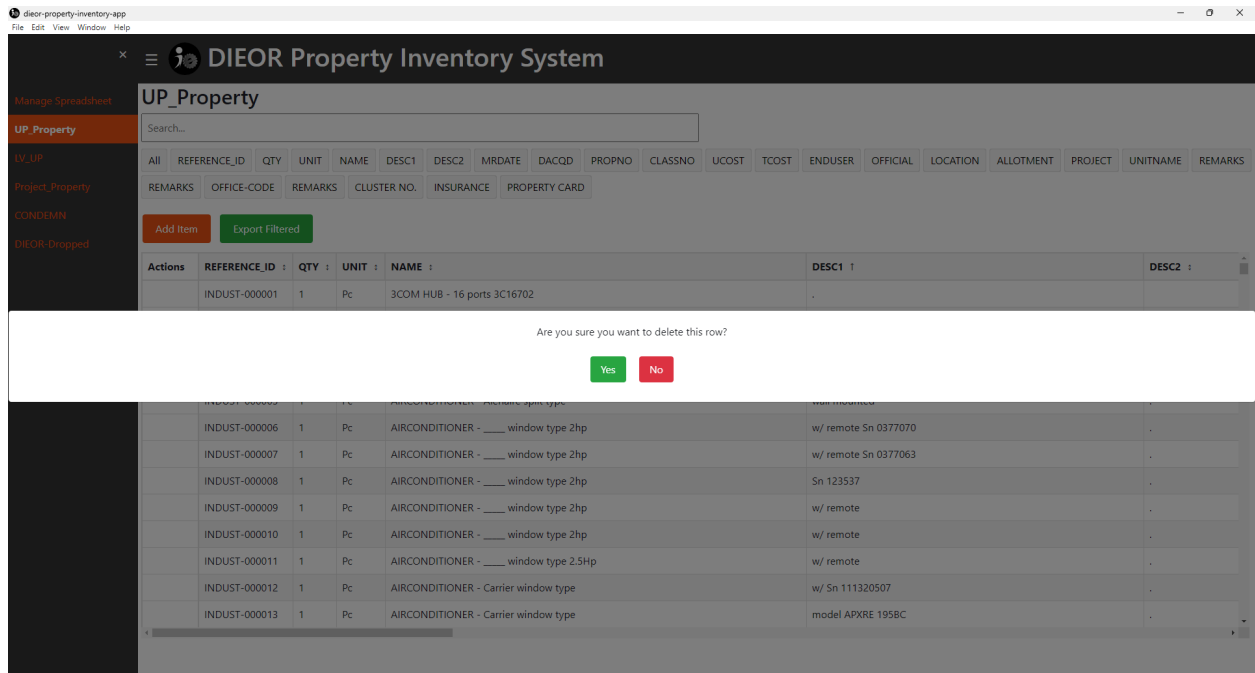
dieor-property-inventory-app
File Edit View Window Help

DIEOR Property Inventory System

Manage Spreadsheet
UP_Property
LV_UP
Project_Property
CONDEMN
DIEOR-Dropped

UP_Property

Search...

All REFERENCE_ID QTY UNIT NAME DESC1 DESC2 MRDATE DACQD PROPNO CLASSNO UCOST TCOST ENDUSER OFFICIAL LOCATION ALLOTMENT PROJECT UNITNAME REMARKS REMARKS OFFICE-CODE REMARKS CLUSTER NO. INSURANCE PROPERTY CARD

Add Item Export Filtered

| Actions | REFERENCE_ID | QTY | UNIT | NAME | DESC1 | DESC2 |
|---|---|---|---|---|---|---|
| | INDUST-000001 | 1 | Pc | 3COM HUB - 16 ports 3C16702 | . | |
| | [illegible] | 1 | Pc | AIRCONDITIONER - Aircraire split type | wall mounted | . |
| | INDUST-000006 | 1 | Pc | AIRCONDITIONER - ____ window type 2hp | w/ remote Sn 0377070 | . |
| | INDUST-000007 | 1 | Pc | AIRCONDITIONER - ____ window type 2hp | w/ remote Sn 0377063 | . |
| | INDUST-000008 | 1 | Pc | AIRCONDITIONER - ____ window type 2hp | Sn 123537 | . |
| | INDUST-000009 | 1 | Pc | AIRCONDITIONER - ____ window type 2hp | w/ remote | . |
| | INDUST-000010 | 1 | Pc | AIRCONDITIONER - ____ window type 2hp | w/ remote | . |
| | INDUST-000011 | 1 | Pc | AIRCONDITIONER - ____ window type 2.5Hp | w/ remote | . |
| | INDUST-000012 | 1 | Pc | AIRCONDITIONER - Carrier window type | w/ Sn 111320507 | . |
| | INDUST-000013 | 1 | Pc | AIRCONDITIONER - Carrier window type | model APXRE 195BC | . |

Are you sure you want to delete this row?

Yes No